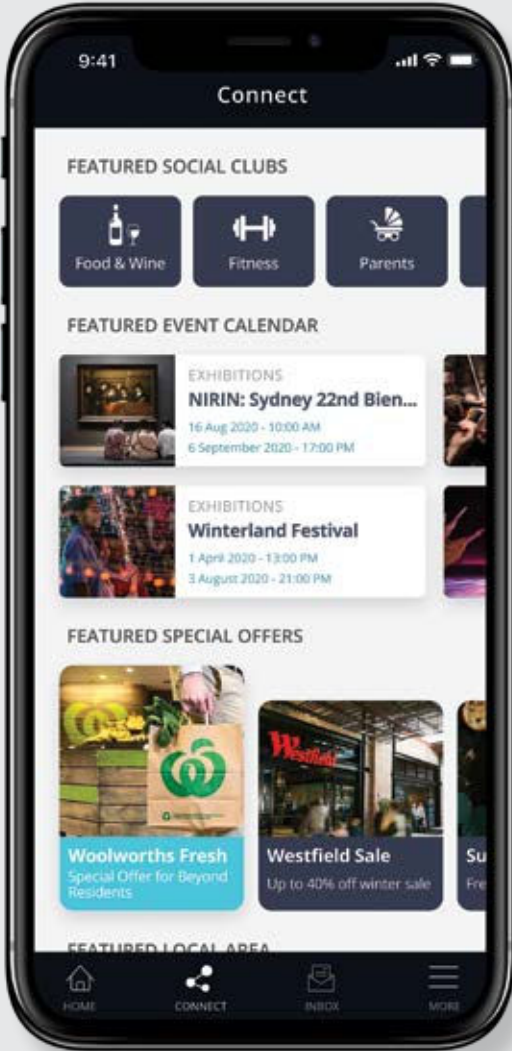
9:41

Connect

FEATURED SOCIAL CLUBS

Food & Wine

Fitness

Parents

FEATURED EVENT CALENDAR

EXHIBITIONS
NIRIN: Sydney 22nd Bien...
16 Aug 2020 - 10:00 AM
6 September 2020 - 17:00 PM

EXHIBITIONS
Winterland Festival
1 April 2020 - 13:00 PM
3 August 2020 - 21:00 PM

FEATURED SPECIAL OFFERS

Woolworths Fresh
Special Offer for Beyond Residents

Westfield
Westfield Sale
Up to 40% off winter sale

Su
Fre

FEATURED LOCAL AREA

HOME

CONNECT

INBOX

MORE